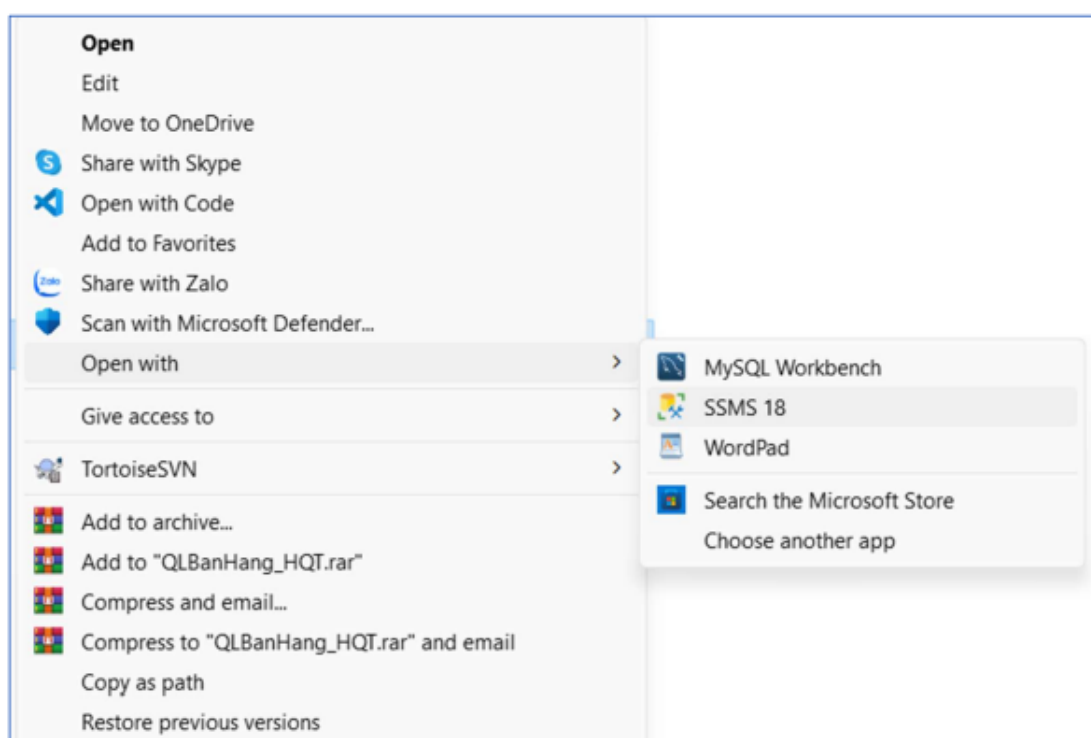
Open
Edit
Move to OneDrive
Share with Skype
Open with Code
Add to Favorites
Share with Zalo
Scan with Microsoft Defender...
Open with
Give access to
TortoiseSVN
Add to archive...
Add to "QLBanHang_HQT.rar"
Compress and email...
Compress to "QLBanHang_HQT.rar" and email
Copy as path
Restore previous versions

MySQL Workbench
SSMS 18
WordPad
Search the Microsoft Store
Choose another app